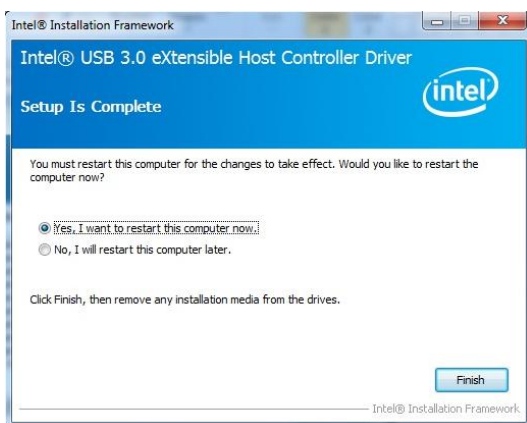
Intel® Installation Framework

Intel® USB 3.0 eXtensible Host Controller Driver

intel

Setup Is Complete

You must restart this computer for the changes to take effect. Would you like to restart the computer now?

Yes, I want to restart this computer now.

No, I will restart this computer later.

Click Finish, then remove any installation media from the drives.

Finish

Intel® Installation Framework